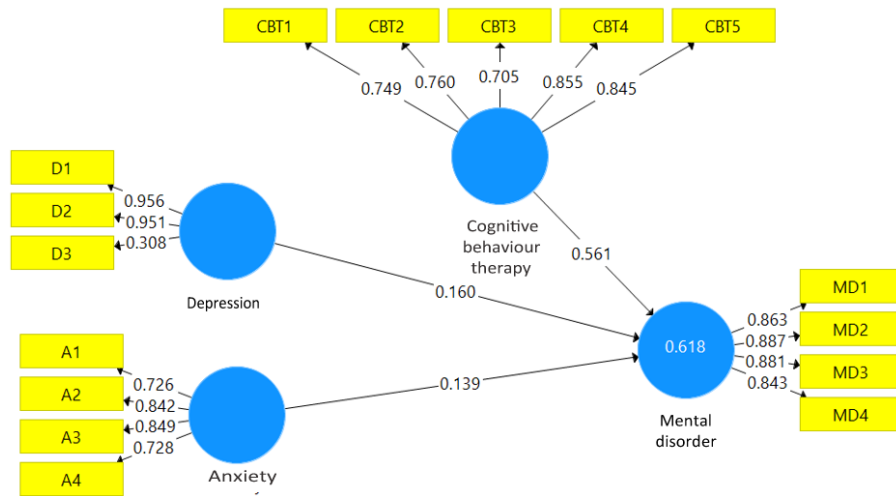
CBT1
CBT2
CBT3
CBT4
CBT5
0.749
0.760
0.705
0.855
0.845
D1
D2
D3
0.956
0.951
0.308
Cognitive behaviour therapy
0.561
Depression
0.160
MD1
MD2
MD3
MD4
0.863
0.887
0.881
0.843
0.618
A1
A2
A3
A4
0.726
0.842
0.849
0.728
0.139
Mental disorder
Anxiety